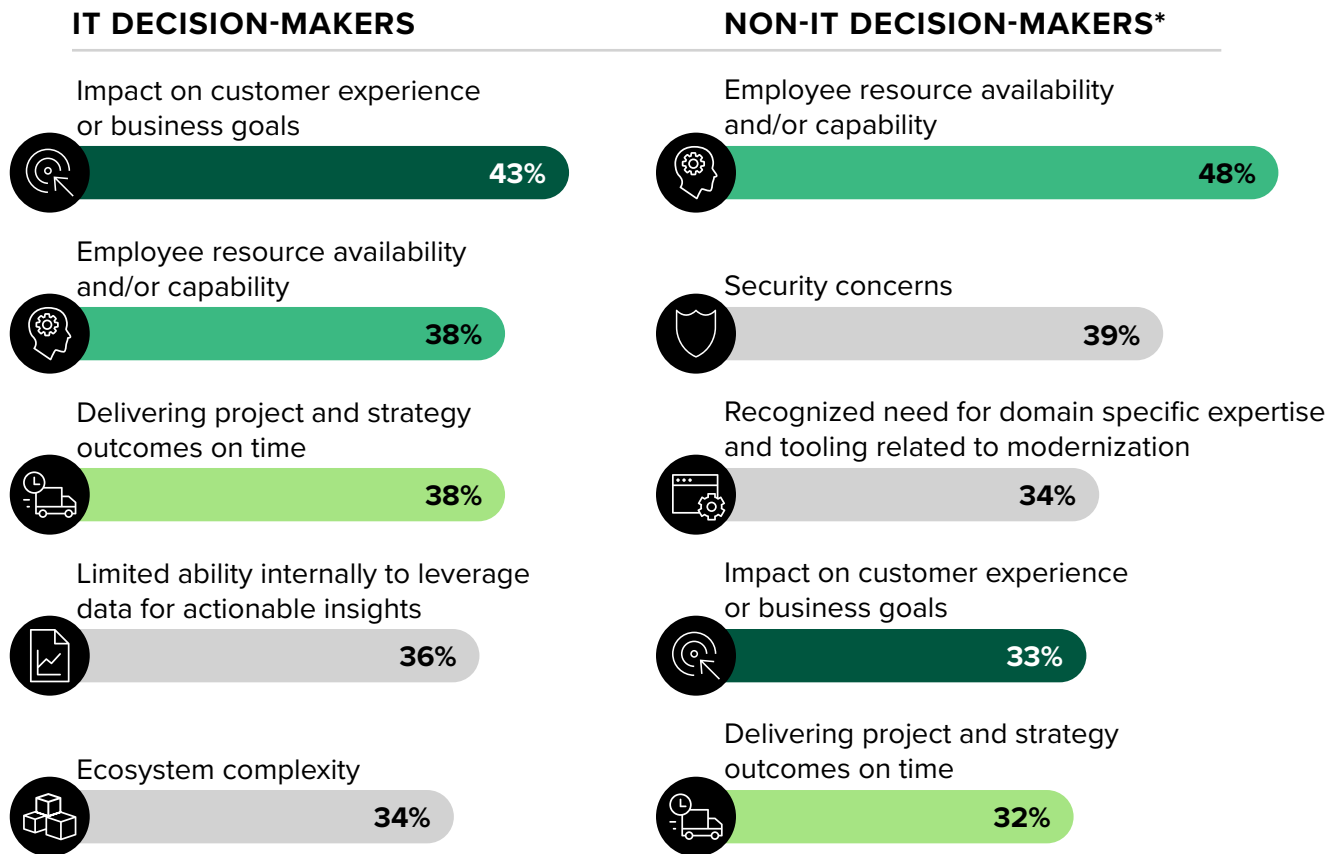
IT DECISION-MAKERS

Impact on customer experience or business goals
43%

Employee resource availability and/or capability
38%

Delivering project and strategy outcomes on time
38%

Limited ability internally to leverage data for actionable insights
36%

Ecosystem complexity
34%

NON-IT DECISION-MAKERS*

Employee resource availability and/or capability
48%

Security concerns
39%

Recognized need for domain specific expertise and tooling related to modernization
34%

Impact on customer experience or business goals
33%

Delivering project and strategy outcomes on time
32%